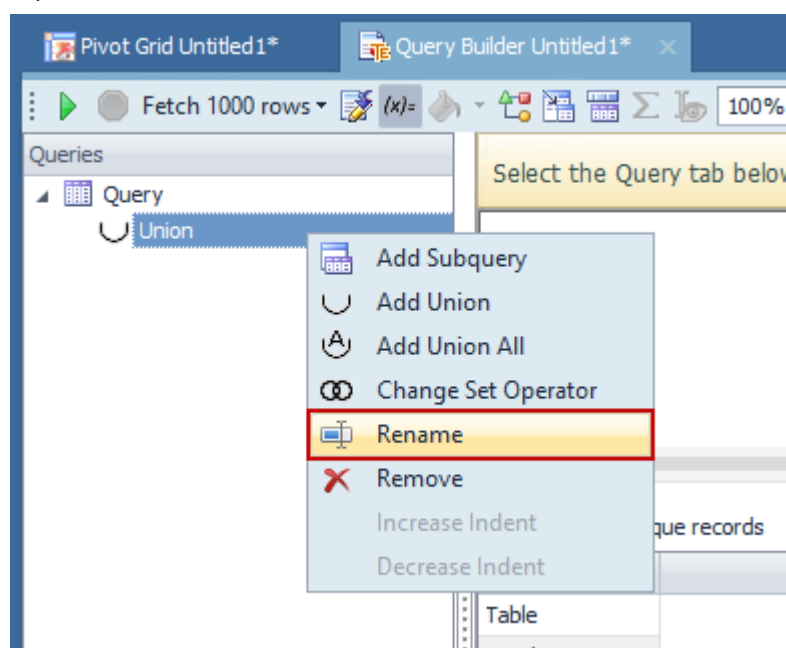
Pivot Grid Untitled1*
Query Builder Untitled1*

Fetch 1000 rows
(x)=
100%

Queries
Query
Union

Select the Query tab belo

Add Subquery
Add Union
Add Union All
Change Set Operator
Rename
Remove
Increase Indent
Decrease Indent

que records

Table